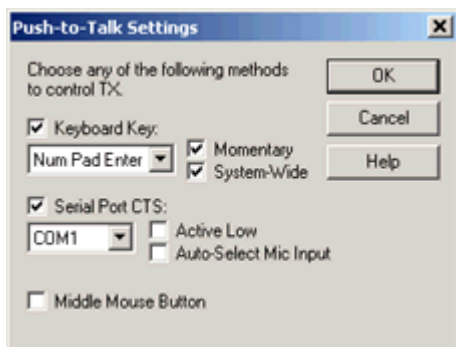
Push-to-Talk Settings

×

Choose any of the following methods to control TX.

OK

Cancel

Help

☑ Keyboard Key:

Num Pad Enter

☑ Momentary

☑ System-Wide

☑ Serial Port CTS:

COM1

☐ Active Low

☐ Auto-Select Mic Input

☐ Middle Mouse Button